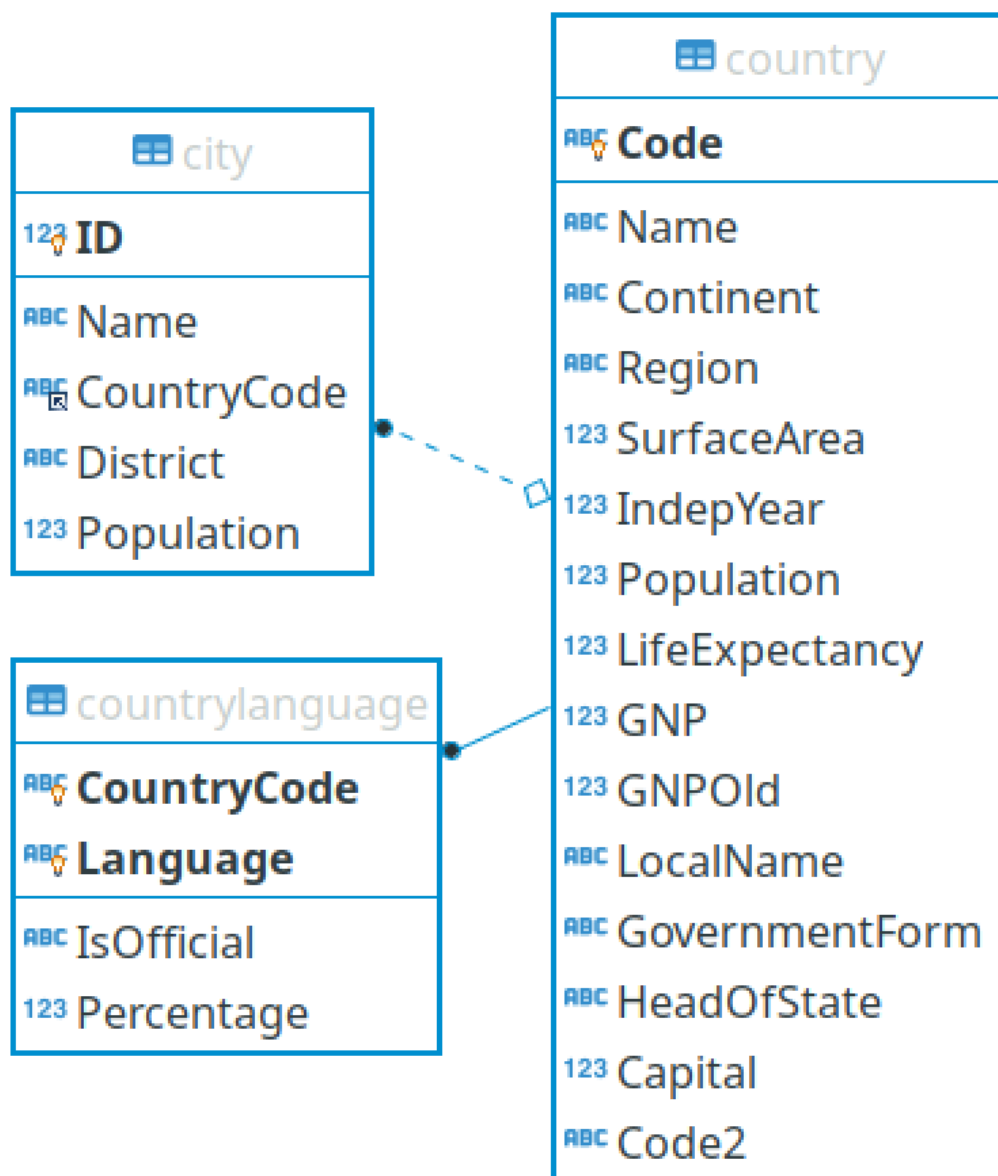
city

123 ID

ABC Name
ABC CountryCode
ABC District
123 Population

countrylanguage

ABC CountryCode
ABC Language

ABC IsOfficial
123 Percentage

country

ABC Code

ABC Name
ABC Continent
ABC Region
123 SurfaceArea
123 IndepYear
123 Population
123 LifeExpectancy
123 GNP
123 GNPOld
ABC LocalName
ABC GovernmentForm
ABC HeadOfState
123 Capital
ABC Code2